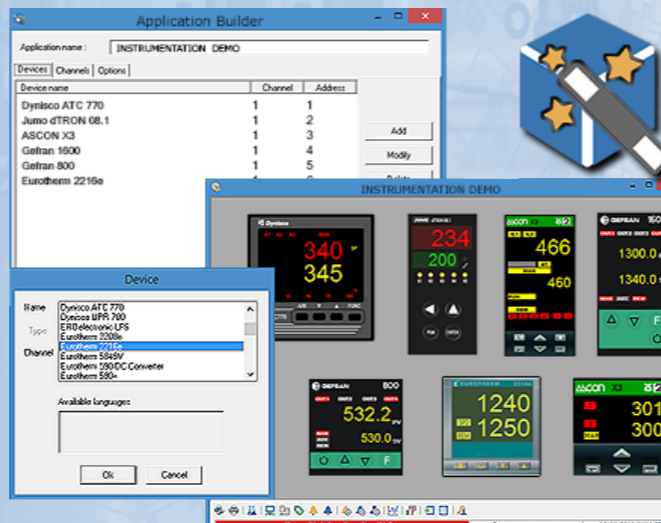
Application Builder

Application name : INSTRUMENTATION DEMO

Devices | Channels | Options

| Device name | Channel | Address |
|---|---|---|
| Dynisco ATC 770 | 1 | 1 |
| Jumo dTRON 08.1 | 1 | 2 |
| ASCON X3 | 1 | 3 |
| Gefran 1600 | 1 | 4 |
| Gefran 800 | 1 | 5 |
| Eurotherm 2216e | 1 | 6 |

Add
Modify
Delete

INSTRUMENTATION DEMO

Dynisco
340
345
234
200
ascon X3
466
460
GEFRAN 1600
1300.0
1340.0
GEFRAN 800
532.2
530.0
EUROTHERM
1240
1250
ascon X3
301
300
F

Device

Name
Dynisco ATC 770
Dynisco UPR 700
ERO electronic LFS
Eurotherm 2208e
Eurotherm 2216e
Eurotherm 584SV
Eurotherm 590DC Converter
Eurotherm 590+
Type
Channel

Available languages

Ok
Cancel